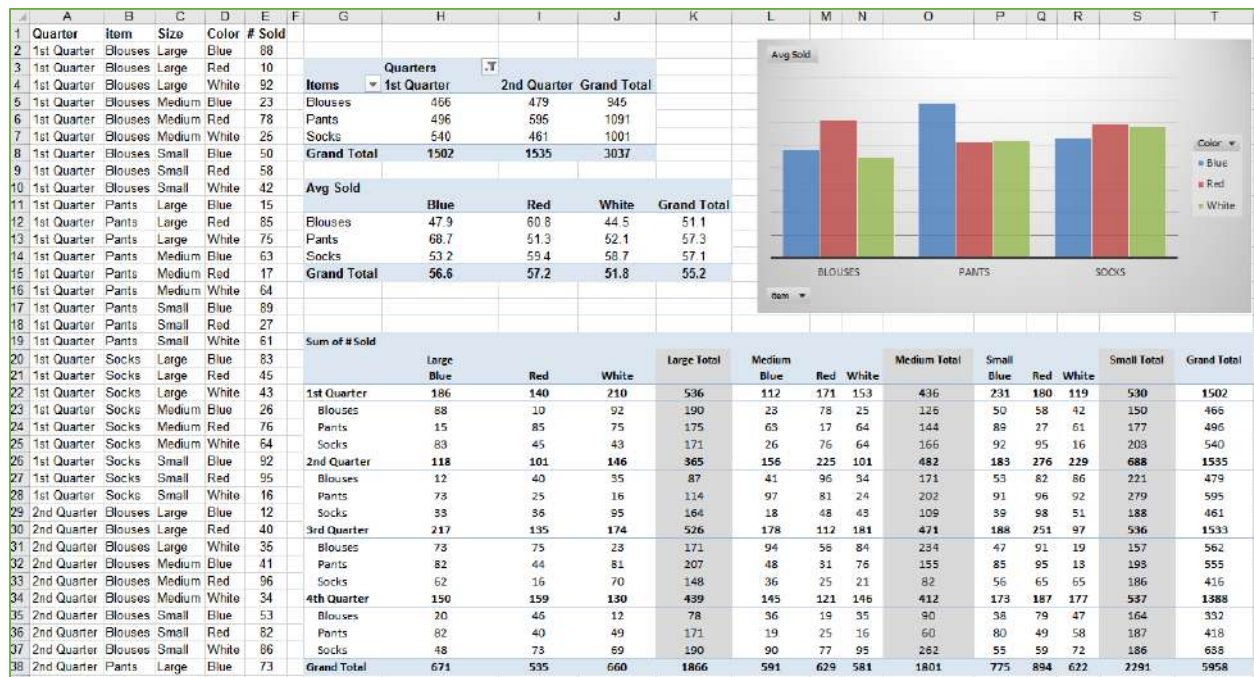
| | A | B | C | D | E | F |
|---|---|---|---|---|---|---|
| 1 | Quarter | item | Size | Color | # Sold | |
| 2 | 1st Quarter | Blouses | Large | Blue | 88 | |
| 3 | 1st Quarter | Blouses | Large | Red | 10 | |
| 4 | 1st Quarter | Blouses | Large | White | 92 | |
| 5 | 1st Quarter | Blouses | Medium | Blue | 23 | |
| 6 | 1st Quarter | Blouses | Medium | Red | 78 | |
| 7 | 1st Quarter | Blouses | Medium | White | 25 | |
| 8 | 1st Quarter | Blouses | Small | Blue | 50 | |
| 9 | 1st Quarter | Blouses | Small | Red | 58 | |
| 10 | 1st Quarter | Blouses | Small | White | 42 | |
| 11 | 1st Quarter | Pants | Large | Blue | 15 | |
| 12 | 1st Quarter | Pants | Large | Red | 85 | |
| 13 | 1st Quarter | Pants | Large | White | 75 | |
| 14 | 1st Quarter | Pants | Medium | Blue | 63 | |
| 15 | 1st Quarter | Pants | Medium | Red | 17 | |
| 16 | 1st Quarter | Pants | Medium | White | 64 | |
| 17 | 1st Quarter | Pants | Small | Blue | 89 | |
| 18 | 1st Quarter | Pants | Small | Red | 27 | |
| 19 | 1st Quarter | Pants | Small | White | 61 | |
| 20 | 1st Quarter | Socks | Large | Blue | 83 | |
| 21 | 1st Quarter | Socks | Large | Red | 45 | |
| 22 | 1st Quarter | Socks | Large | White | 43 | |
| 23 | 1st Quarter | Socks | Medium | Blue | 26 | |
| 24 | 1st Quarter | Socks | Medium | Red | 76 | |
| 25 | 1st Quarter | Socks | Medium | White | 64 | |
| 26 | 1st Quarter | Socks | Small | Blue | 92 | |
| 27 | 1st Quarter | Socks | Small | Red | 95 | |
| 28 | 1st Quarter | Socks | Small | White | 16 | |
| 29 | 2nd Quarter | Blouses | Large | Blue | 12 | |
| 30 | 2nd Quarter | Blouses | Large | Red | 40 | |
| 31 | 2nd Quarter | Blouses | Large | White | 35 | |
| 32 | 2nd Quarter | Blouses | Medium | Blue | 41 | |
| 33 | 2nd Quarter | Blouses | Medium | Red | 96 | |
| 34 | 2nd Quarter | Blouses | Medium | White | 34 | |
| 35 | 2nd Quarter | Blouses | Small | Blue | 53 | |
| 36 | 2nd Quarter | Blouses | Small | Red | 82 | |
| 37 | 2nd Quarter | Blouses | Small | White | 86 | |
| 38 | 2nd Quarter | Pants | Large | Blue | 73 | |

| | Quarters | | |
|---|---|---|---|
| Items | 1st Quarter | 2nd Quarter | Grand Total |
| Blouses | 466 | 479 | 945 |
| Pants | 496 | 595 | 1091 |
| Socks | 540 | 461 | 1001 |
| Grand Total | 1502 | 1535 | 3037 |

| Avg Sold | Blue | Red | White | Grand Total |
|---|---|---|---|---|
| Blouses | 47.9 | 60.8 | 44.5 | 51.1 |
| Pants | 68.7 | 51.3 | 52.1 | 57.3 |
| Socks | 53.2 | 59.4 | 58.7 | 57.1 |
| Grand Total | 56.6 | 57.2 | 51.8 | 55.2 |

Avg Sold
Color
Blue
Red
White
BLOUSES PANTS SOCKS
Item

Sum of # Sold
| | Large Blue | Red | White | Large Total | Medium Blue | Red | White | Medium Total | Small Blue | Red | White | Small Total | Grand Total |
|---|---|---|---|---|---|---|---|---|---|---|---|---|---|
| 1st Quarter | 186 | 140 | 210 | 536 | 112 | 171 | 153 | 436 | 231 | 180 | 119 | 530 | 1502 |
| Blouses | 88 | 10 | 92 | 190 | 23 | 78 | 25 | 126 | 50 | 58 | 42 | 150 | 466 |
| Pants | 15 | 85 | 75 | 175 | 63 | 17 | 64 | 144 | 89 | 27 | 61 | 177 | 496 |
| Socks | 83 | 45 | 43 | 171 | 26 | 76 | 64 | 166 | 92 | 95 | 16 | 203 | 540 |
| 2nd Quarter | 118 | 101 | 146 | 365 | 156 | 225 | 101 | 482 | 183 | 276 | 229 | 688 | 1535 |
| Blouses | 12 | 40 | 35 | 87 | 41 | 96 | 34 | 171 | 53 | 82 | 86 | 221 | 479 |
| Pants | 73 | 25 | 16 | 114 | 97 | 81 | 24 | 202 | 91 | 96 | 92 | 279 | 595 |
| Socks | 33 | 36 | 95 | 164 | 18 | 48 | 43 | 109 | 39 | 98 | 51 | 188 | 461 |
| 3rd Quarter | 217 | 135 | 174 | 526 | 178 | 112 | 181 | 471 | 188 | 251 | 97 | 536 | 1533 |
| Blouses | 73 | 75 | 23 | 171 | 94 | 56 | 84 | 234 | 47 | 91 | 19 | 157 | 562 |
| Pants | 82 | 44 | 81 | 207 | 48 | 31 | 76 | 155 | 85 | 95 | 13 | 193 | 555 |
| Socks | 62 | 16 | 70 | 148 | 36 | 25 | 21 | 82 | 56 | 65 | 65 | 186 | 416 |
| 4th Quarter | 150 | 159 | 130 | 439 | 145 | 121 | 146 | 412 | 173 | 187 | 177 | 537 | 1388 |
| Blouses | 20 | 46 | 12 | 78 | 36 | 19 | 35 | 90 | 38 | 79 | 47 | 164 | 332 |
| Pants | 82 | 40 | 49 | 171 | 19 | 25 | 16 | 60 | 80 | 49 | 58 | 187 | 418 |
| Socks | 48 | 73 | 69 | 190 | 90 | 77 | 95 | 262 | 55 | 59 | 72 | 186 | 638 |
| Grand Total | 671 | 535 | 660 | 1866 | 591 | 629 | 581 | 1801 | 775 | 894 | 622 | 2291 | 5958 |